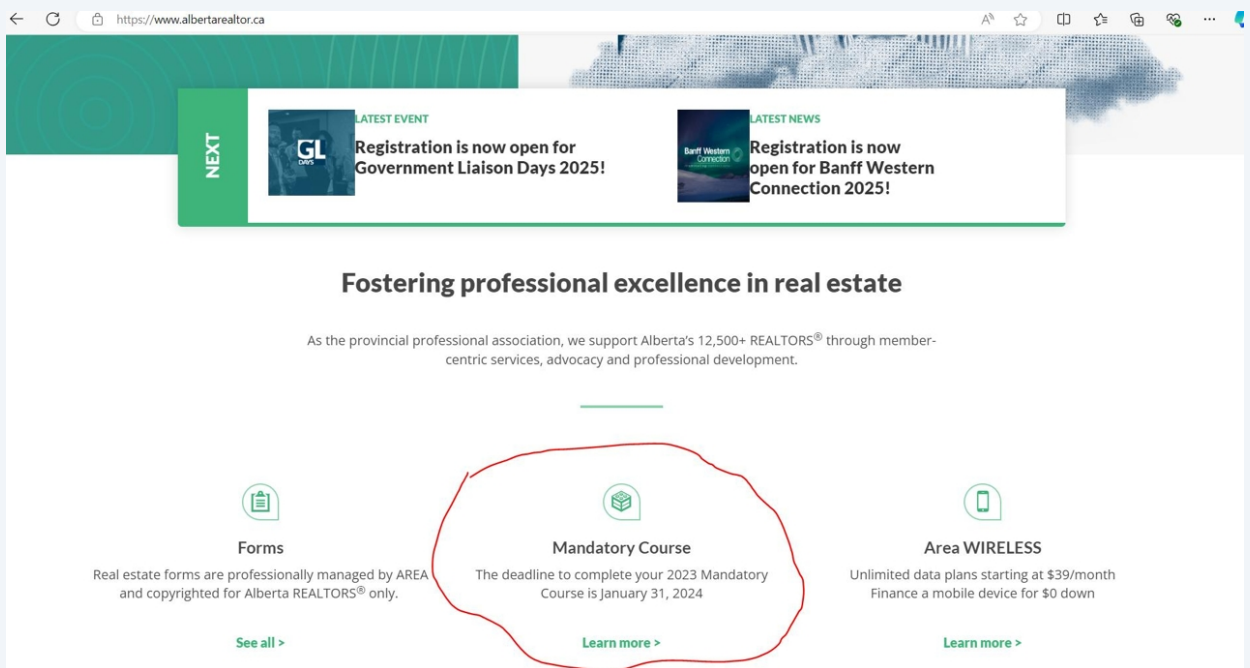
https://www.albertarealtor.ca

NEXT

GL DAYS

LATEST EVENT
Registration is now open for Government Liaison Days 2025!

Banff Western Connection

LATEST NEWS
Registration is now open for Banff Western Connection 2025!

Fostering professional excellence in real estate

As the provincial professional association, we support Alberta's 12,500+ REALTORS® through member-centric services, advocacy and professional development.

Forms
Real estate forms are professionally managed by AREA and copyrighted for Alberta REALTORS® only.
See all >

Mandatory Course
The deadline to complete your 2023 Mandatory Course is January 31, 2024
Learn more >

Area WIRELESS
Unlimited data plans starting at $39/month
Finance a mobile device for $0 down
Learn more >